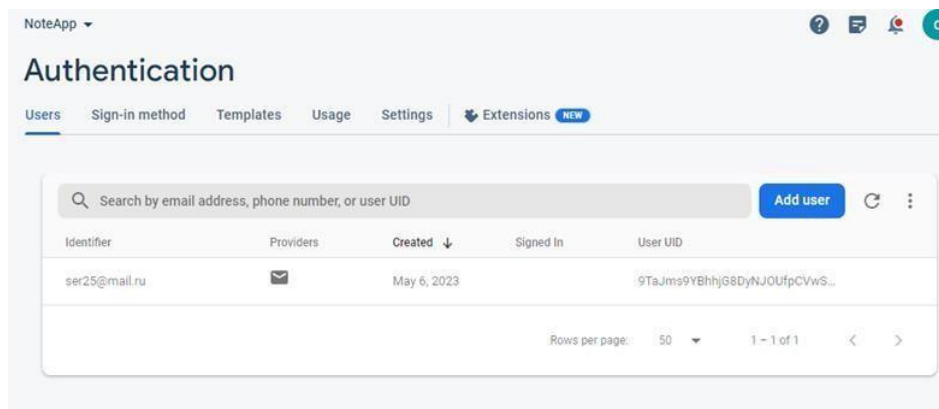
NoteApp

Authentication

Users Sign-in method Templates Usage Settings Extensions NEW

Search by email address, phone number, or user UID

Add user

| Identifier | Providers | Created ↓ | Signed In | User UID |
|---|---|---|---|---|
| ser25@mail.ru | | May 6, 2023 | | 9TaJms9YBhhjG8DyNJOUfpCVwS... |

Rows per page: 50 1 – 1 of 1